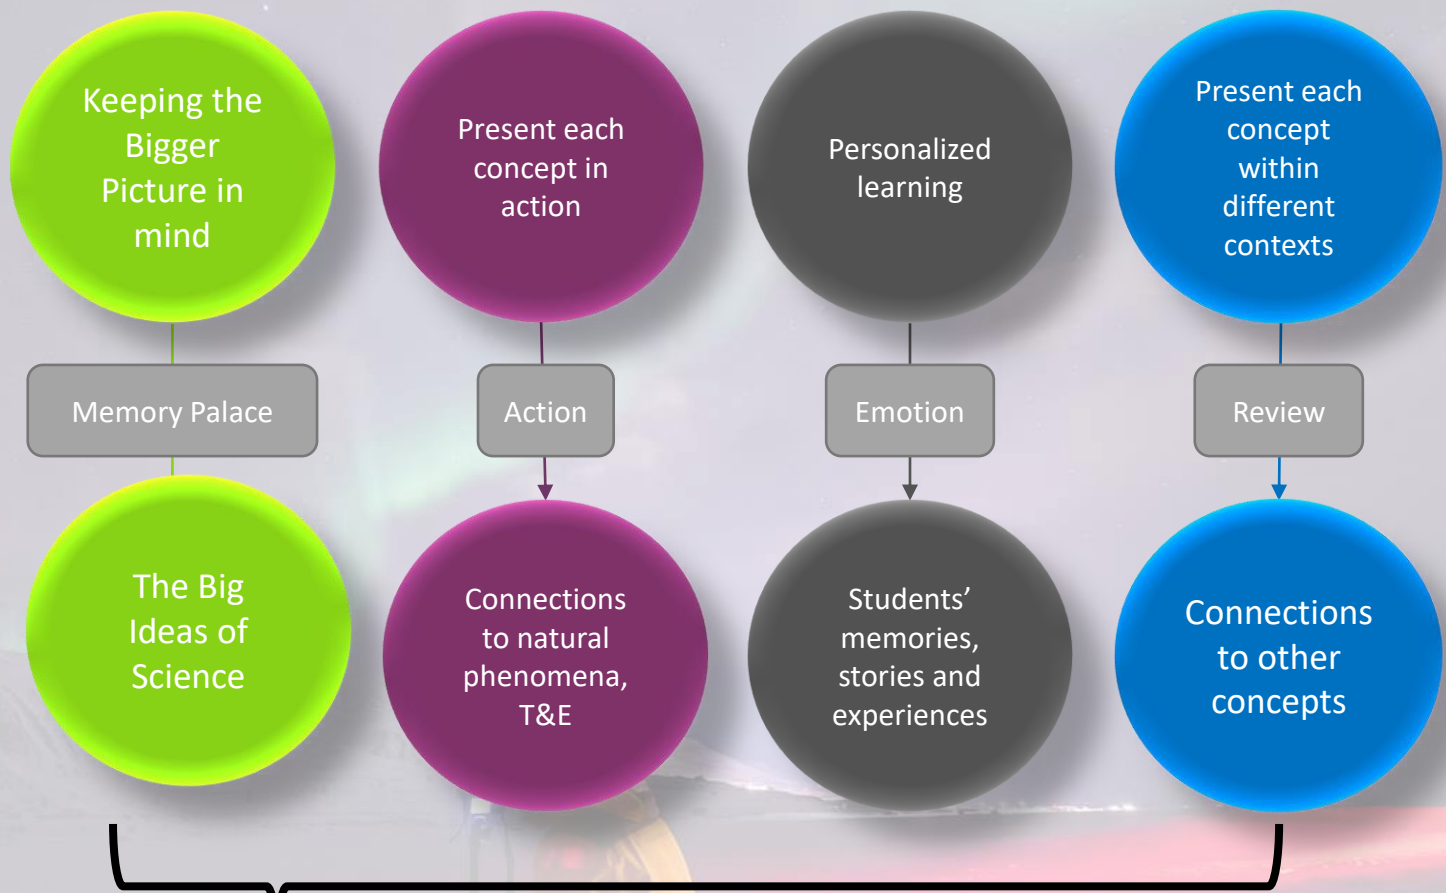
Keeping the Bigger Picture in mind

Memory Palace

The Big Ideas of Science

Present each concept in action

Action

Connections to natural phenomena, T&E

Personalized learning

Emotion

Students' memories, stories and experiences

Present each concept within different contexts

Review

Connections to other concepts